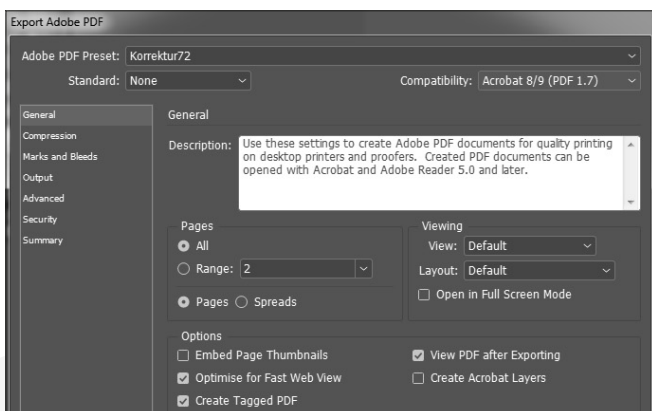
Export Adobe PDF

Adobe PDF Preset: Korrektur72

Standard: None

Compatibility: Acrobat 8/9 (PDF 1.7)

General
Compression
Marks and Bleeds
Output
Advanced
Security
Summary

General

Description: Use these settings to create Adobe PDF documents for quality printing on desktop printers and proofers. Created PDF documents can be opened with Acrobat and Adobe Reader 5.0 and later.

Pages
All
Range: 2
Pages Spreads

Viewing
View: Default
Layout: Default
Open in Full Screen Mode

Options
Embed Page Thumbnails
View PDF after Exporting
Optimise for Fast Web View
Create Acrobat Layers
Create Tagged PDF